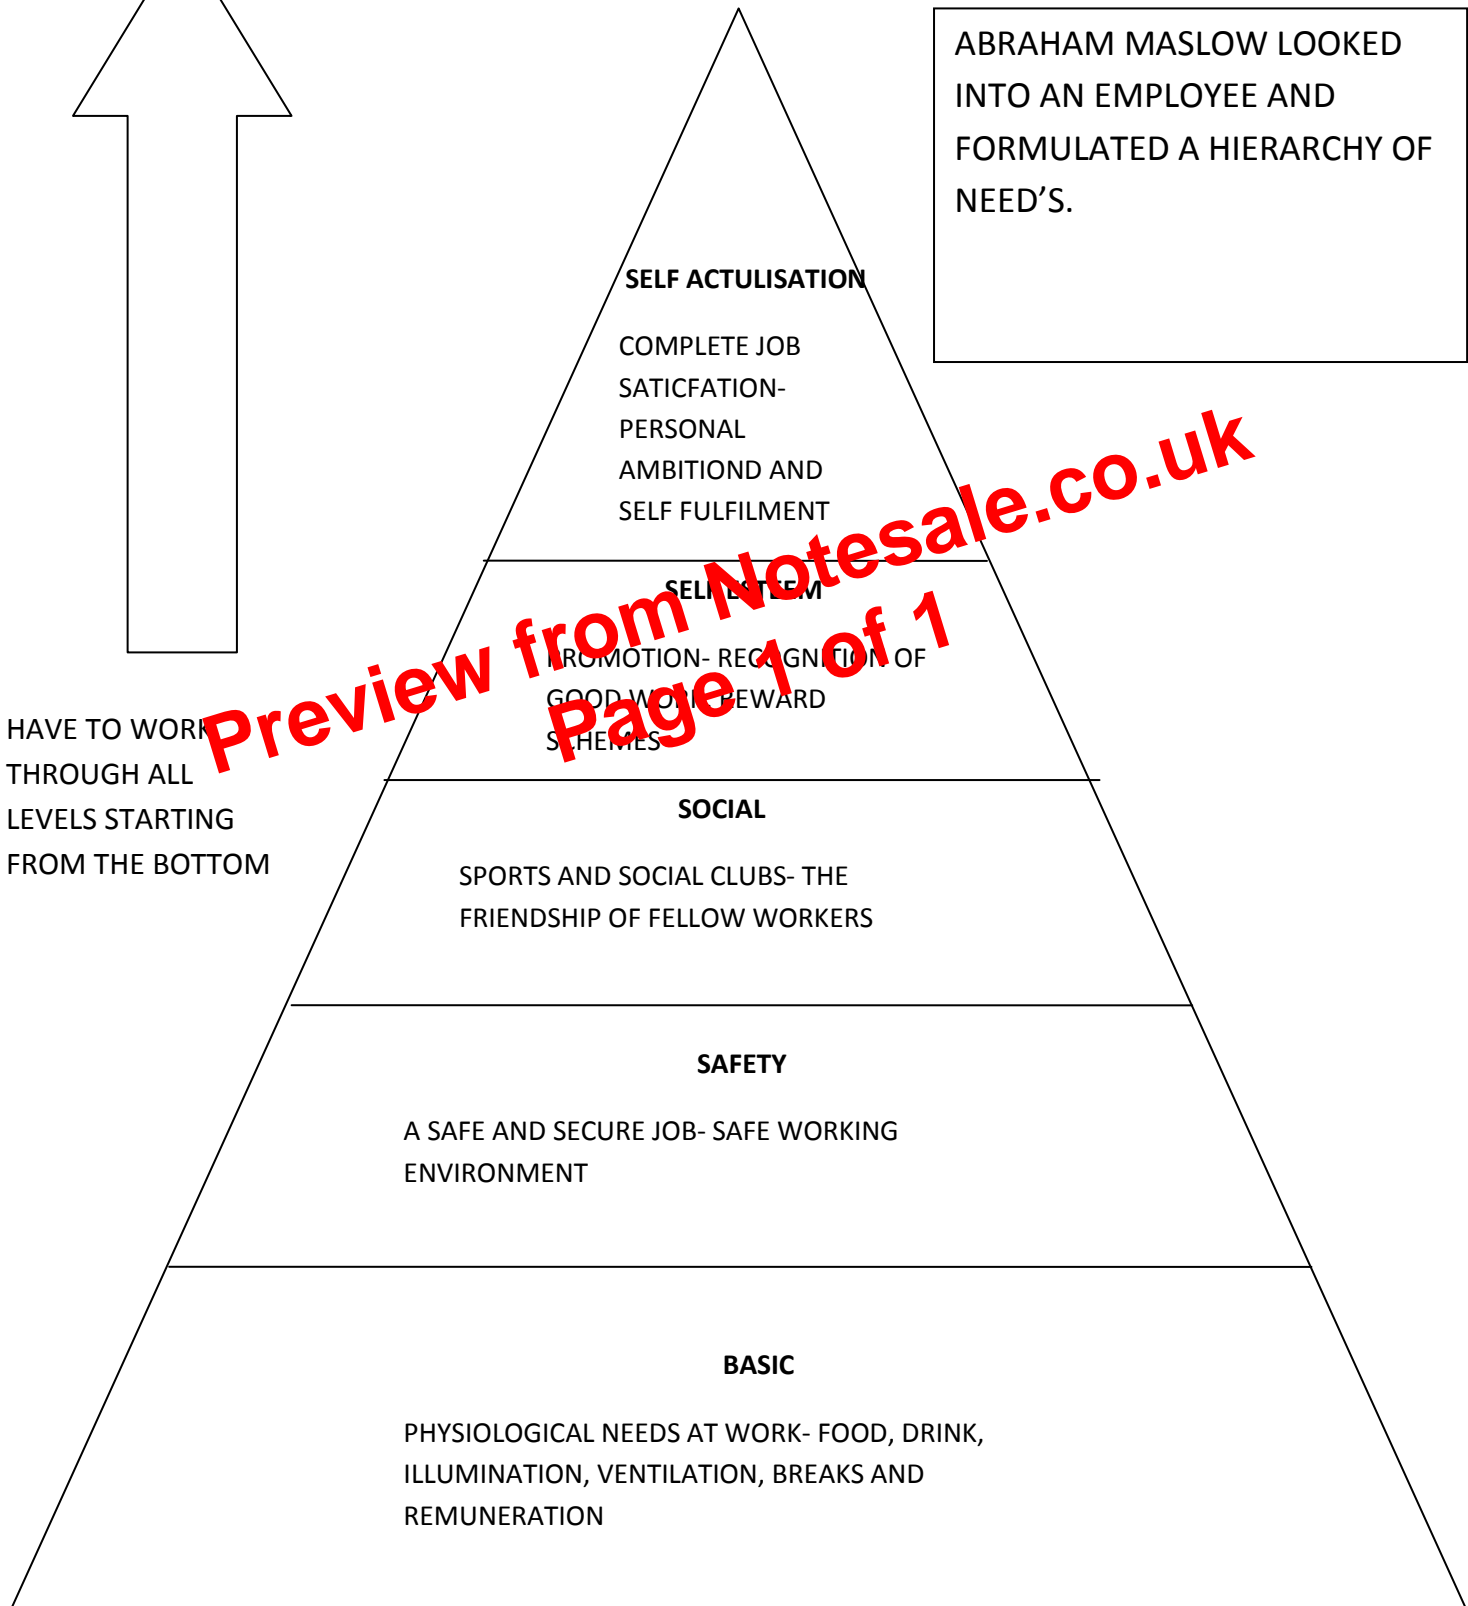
ABRAHAM MASLOW LOOKED INTO AN EMPLOYEE AND FORMULATED A HIERARCHY OF NEED'S.

SELF ACTULISATION

COMPLETE JOB SATICFATION- PERSONAL AMBITIOND AND SELF FULFILMENT

SELF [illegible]

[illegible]ROMOTION- REC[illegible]GNI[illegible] OF GOOD W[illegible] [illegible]EWARD S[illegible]HE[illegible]ES

Preview from Notesale.co.uk
Page 1 of 1

HAVE TO WORK THROUGH ALL LEVELS STARTING FROM THE BOTTOM

SOCIAL

SPORTS AND SOCIAL CLUBS- THE FRIENDSHIP OF FELLOW WORKERS

SAFETY

A SAFE AND SECURE JOB- SAFE WORKING ENVIRONMENT

BASIC

PHYSIOLOGICAL NEEDS AT WORK- FOOD, DRINK, ILLUMINATION, VENTILATION, BREAKS AND REMUNERATION